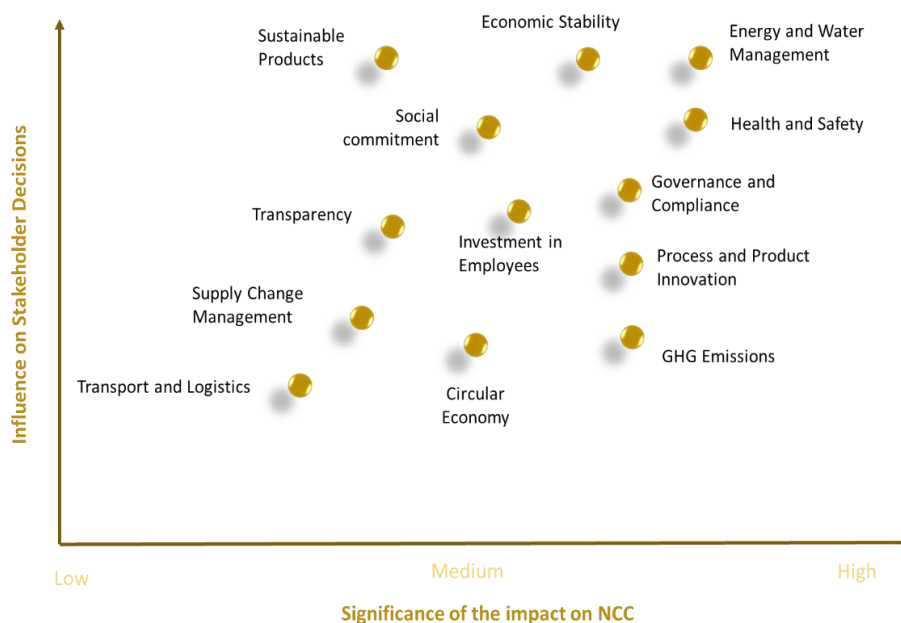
Sustainable Products

Economic Stability

Energy and Water Management

Social commitment

Health and Safety

Governance and Compliance

Transparency

Investment in Employees

Process and Product Innovation

Supply Change Management

GHG Emissions

Transport and Logistics

Circular Economy

Influence on Stakeholder Decisions

Low

Medium

High

Significance of the impact on NCC